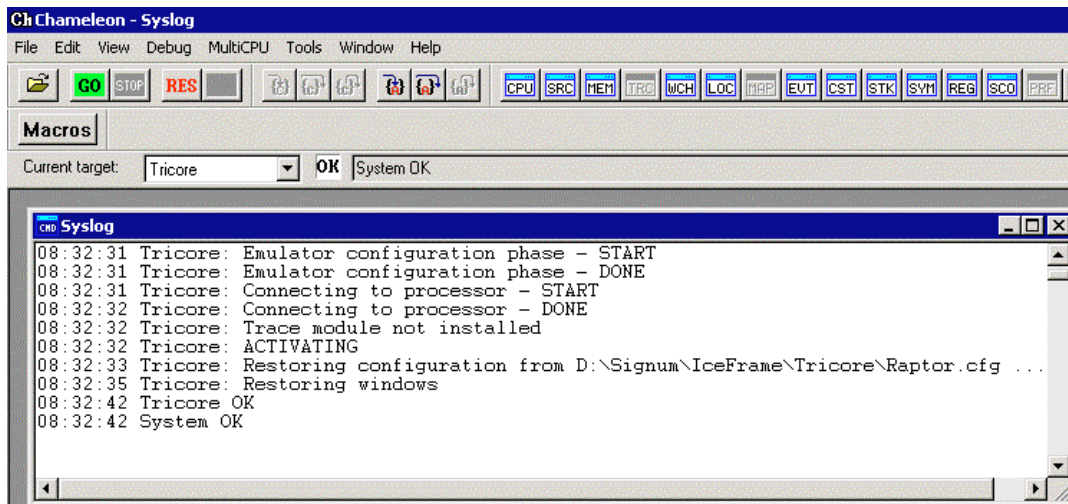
Ch Chameleon - Syslog

File Edit View Debug MultiCPU Tools Window Help

GO STOP RES

CPU SRC MEM TRC WCH LOC MAP EVT CST STK SYM REG SCO PRF

Macros

Current target: Tricore OK System OK

CMD Syslog

08:32:31 Tricore: Emulator configuration phase - START
08:32:31 Tricore: Emulator configuration phase - DONE
08:32:31 Tricore: Connecting to processor - START
08:32:32 Tricore: Connecting to processor - DONE
08:32:32 Tricore: Trace module not installed
08:32:32 Tricore: ACTIVATING
08:32:33 Tricore: Restoring configuration from D:\Signum\IceFrame\Tricore\Raptor.cfg ...
08:32:35 Tricore: Restoring windows
08:32:42 Tricore OK
08:32:42 System OK